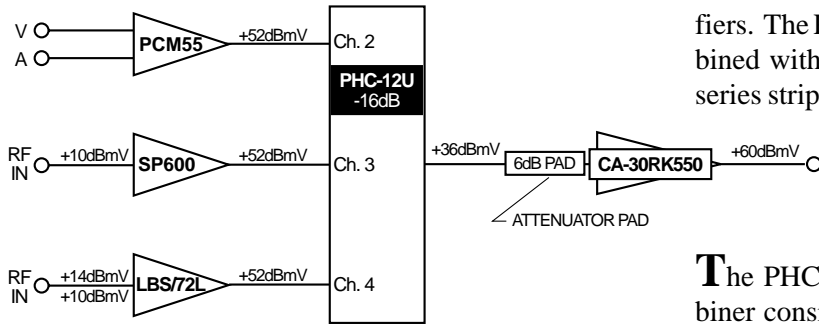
V
A
PCM55
+52dBmV
Ch. 2
PHC-12U
-16dB
RF IN
+10dBmV
SP600
+52dBmV
Ch. 3
+36dBmV
6dB PAD
CA-30RK550
+60dBmV
ATTENUATOR PAD
RF IN
+14dBmV
+10dBmV
LBS/72L
+52dBmV
Ch. 4

fiers. The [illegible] bined with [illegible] series strip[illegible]

The PHC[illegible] biner cons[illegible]